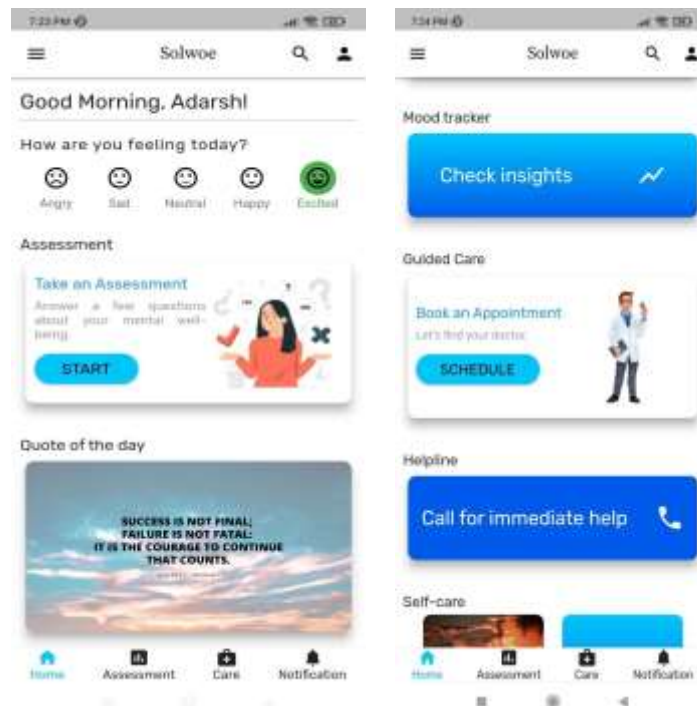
7:23 PM

Solwoe

Good Morning, Adarsh!

How are you feeling today?

Angry Sad Neutral Happy Excited

Assessment

Take an Assessment

Answer a few questions about your mental well-being

START

Quote of the day

SUCCESS IS NOT FINAL; FAILURE IS NOT FATAL: IT IS THE COURAGE TO CONTINUE THAT COUNTS.

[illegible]

Home Assessment Care Notification

7:24 PM

Solwoe

Mood tracker

Check insights

Guided Care

Book an Appointment

Let's find your doctor

SCHEDULE

Helpline

Call for immediate help

Self-care

Home Assessment Care Notification